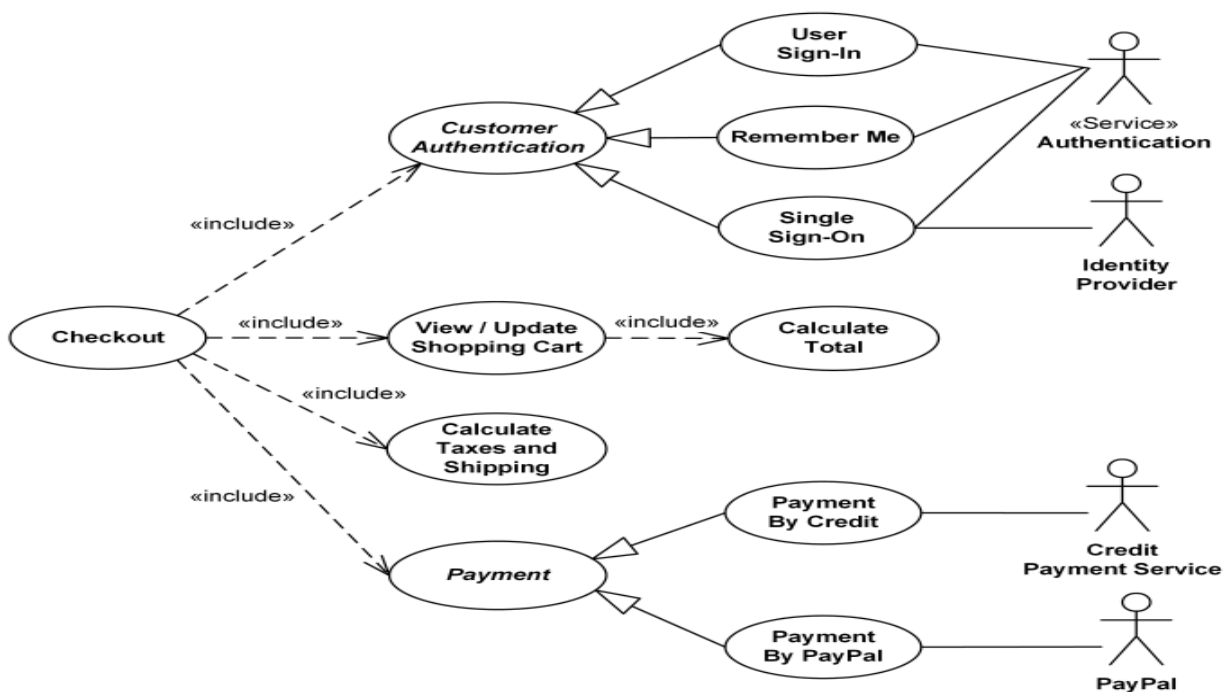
User Sign-In

Customer Authentication

Remember Me

«Service» Authentication

«include»

Single Sign-On

Identity Provider

Checkout

«include»

View / Update Shopping Cart

«include»

Calculate Total

«include»

Calculate Taxes and Shipping

«include»

Payment By Credit

Credit Payment Service

Payment

Payment By PayPal

PayPal